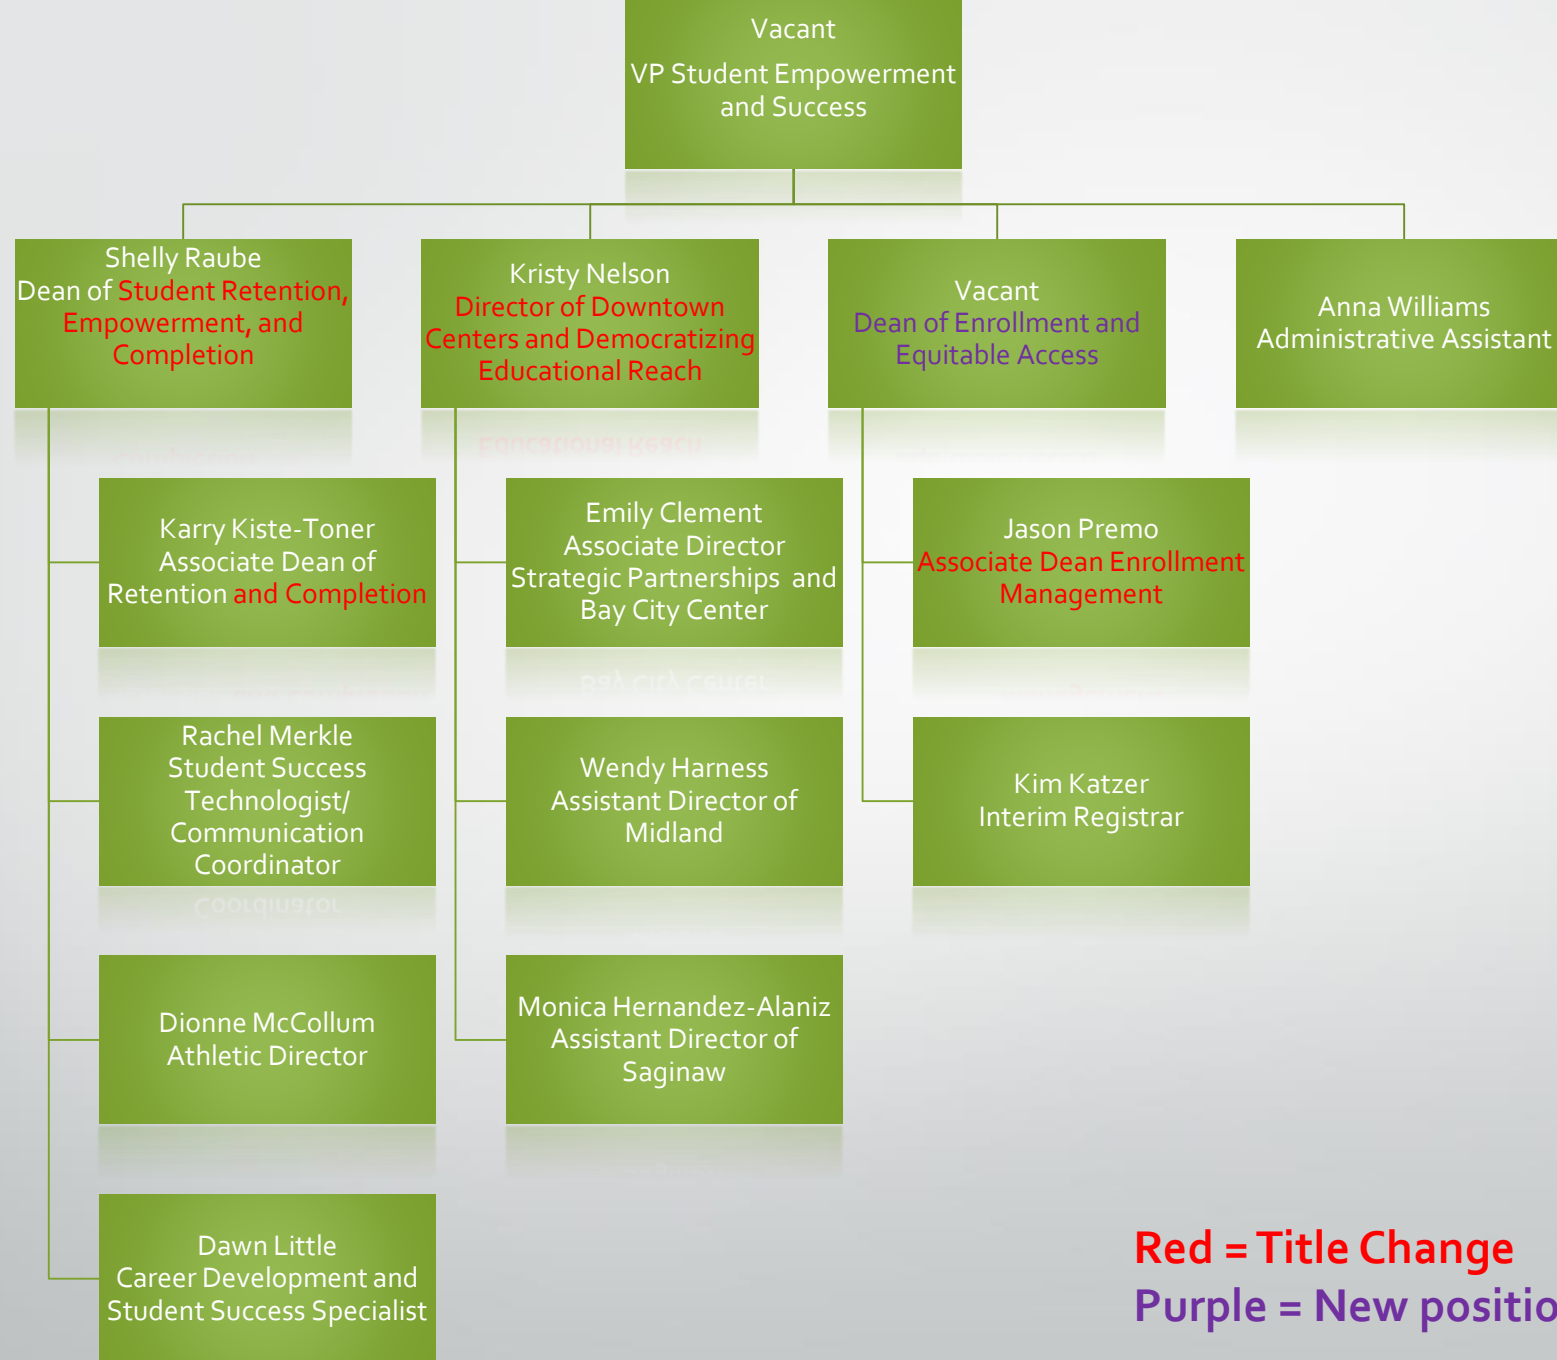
Vacant
VP Student Empowerment and Success

Shelly Raube
Dean of Student Retention, Empowerment, and Completion

Kristy Nelson
Director of Downtown Centers and Democratizing Educational Reach

Vacant
Dean of Enrollment and Equitable Access

Anna Williams
Administrative Assistant

Karry Kiste-Toner
Associate Dean of Retention and Completion

Emily Clement
Associate Director Strategic Partnerships and Bay City Center

Jason Premo
Associate Dean Enrollment Management

Rachel Merkle
Student Success Technologist/ Communication Coordinator

Wendy Harness
Assistant Director of Midland

Kim Katzer
Interim Registrar

Dionne McCollum
Athletic Director

Monica Hernandez-Alaniz
Assistant Director of Saginaw

Dawn Little
Career Development and Student Success Specialist

Red = Title Change
Purple = New positio